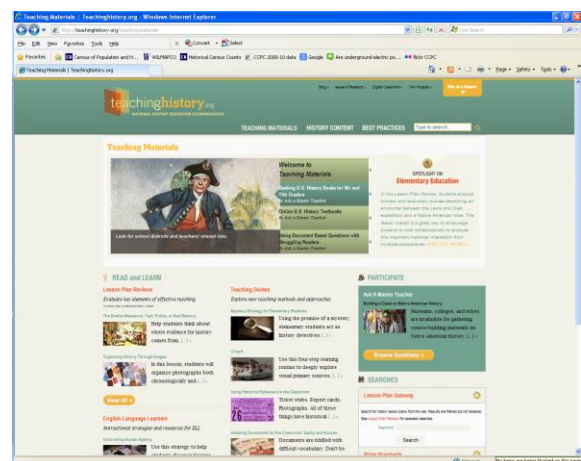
Teaching Materials | Teachinghistory.org - Windows Internet Explorer

http://teachinghistory.org/teaching-materials

Live Search

File Edit View Favorites Tools Help

Convert Select

Favorites Census of Population and H... WILMAPCO Historical Census Counts CCPC 2000-10 data Google Are underground electric po... Role CCPC

Teaching Materials | Teachinghistory.org

Page Safety Tools

teachinghistory.org
NATIONAL HISTORY EDUCATION CLEARINGHOUSE

TEACHING MATERIALS HISTORY CONTENT BEST PRACTICES

Teaching Materials

Welcome to Teaching Materials

Seeking U.S. History Books for 9th and 11th Graders
Ask a Master Teacher

Online U.S. History Textbooks
Ask a Master Teacher

Using Document Based Questions with Struggling Readers
Ask a Master Teacher

Look for school districts and teachers' shared lists.

SPOTLIGHT ON
Elementary Education

In this Lesson Plan Review, students analyze primary and secondary sources describing an encounter between the Lewis and Clark expedition and a Native American tribe. This lesson model is a great way to encourage students to note inconsistencies to analyze the important historical interaction from multiple perspectives.

READ and LEARN

Lesson Plan Reviews
Evaluate key elements of effective teaching

The Boston Massacre: Fact, Fiction, or Bad Memory

Help students think about where evidence for history comes from.

Organizing History Through Images

In this lesson, students will organize photographs both chronologically and...

View All »

English Language Learners
Instructional strategies and resources for ELL

Uncovering Human Agency

Use this strategy to help...

Teaching Guides
Explore new teaching methods and approaches

Mystery Strategy for Elementary Students

Using the premise of a mystery, elementary students act as history detectives

Crop It

Use this four-step learning routine to deeply explore visual primary sources.

Using Historical Ephemera in the Classroom

Ticket stubs. Report cards. Photographs. All of these things have historical...

Adapting Documents for the Classroom: Equity and Access

Documents are riddled with difficult vocabulary. Don't be...

PARTICIPATE

Ask A Master Teacher
Building a Case on Native American History

Museums, colleges, and tribes are invaluable for gathering course-building materials on Native American history.

Browse Questions »

SEARCHES

Lesson Plan Gateway

Search

Media Mashups